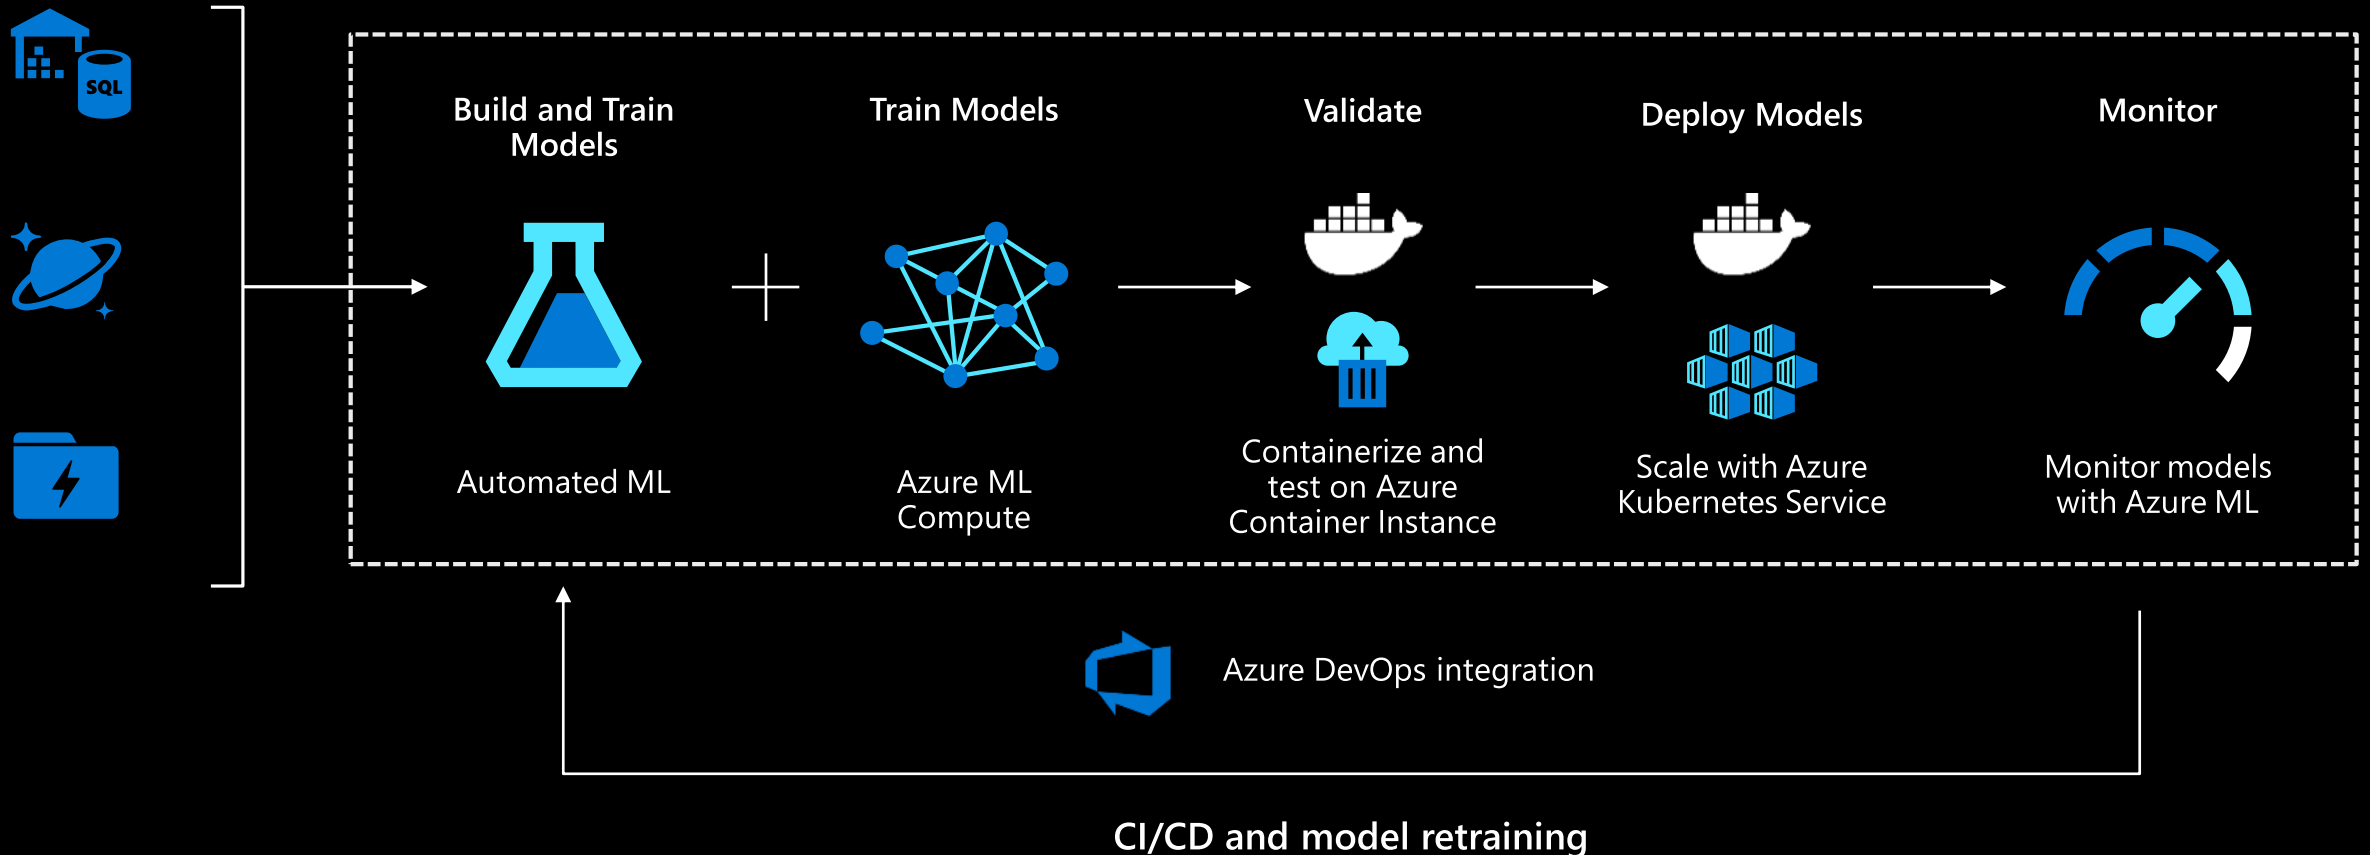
SQL

Build and Train Models

Train Models

Validate

Deploy Models

Monitor

Automated ML

Azure ML Compute

Containerize and test on Azure Container Instance

Scale with Azure Kubernetes Service

Monitor models with Azure ML

Azure DevOps integration

CI/CD and model retraining